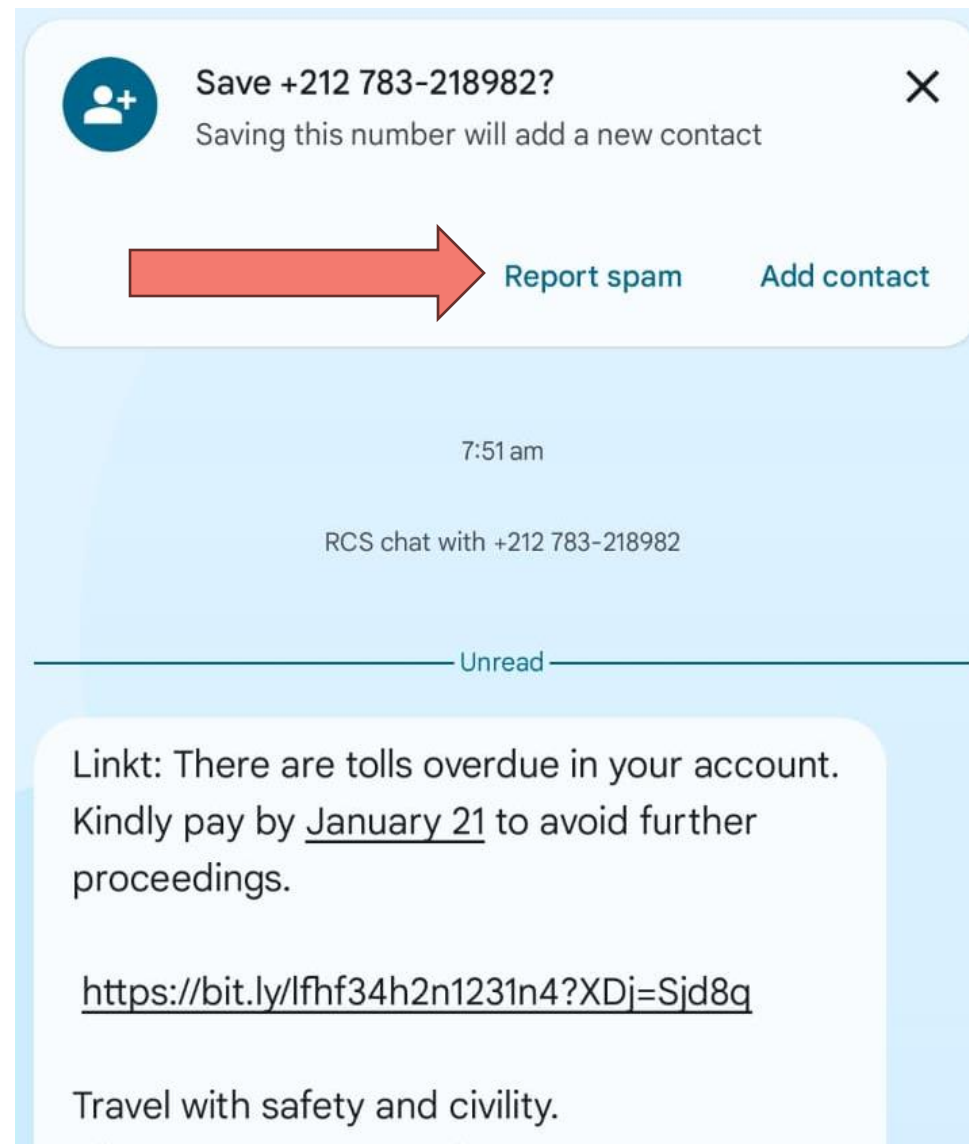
Save +212 783-218982?
Saving this number will add a new contact

Report spam
Add contact

7:51 am

RCS chat with +212 783-218982

Unread

Linkt: There are tolls overdue in your account. Kindly pay by January 21 to avoid further proceedings.

https://bit.ly/lfhf34h2n1231n4?XDj=Sjd8q

Travel with safety and civility.